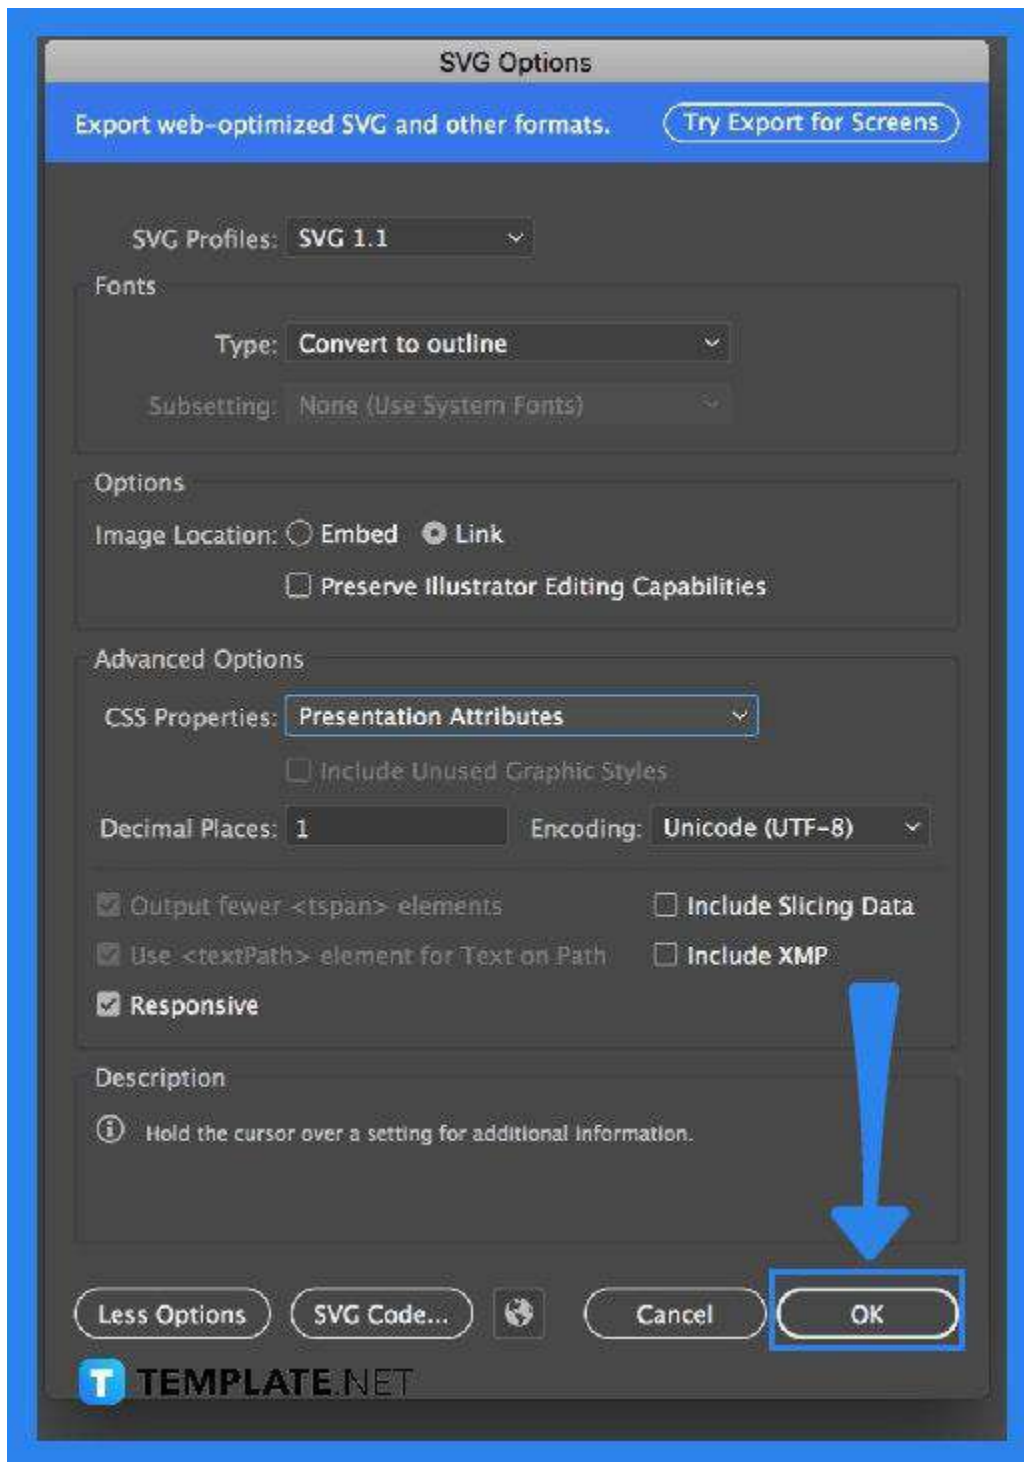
SVG Options

Export web-optimized SVG and other formats.

Try Export for Screens

SVG Profiles: SVG 1.1

Fonts

Type: Convert to outline

Subsetting: None (Use System Fonts)

Options

Image Location: Embed Link

Preserve Illustrator Editing Capabilities

Advanced Options

CSS Properties: Presentation Attributes

Include Unused Graphic Styles

Decimal Places: 1

Encoding: Unicode (UTF-8)

Output fewer <tspan> elements

Include Slicing Data

Use <textPath> element for Text on Path

Include XMP

Responsive

Description

Hold the cursor over a setting for additional information.

Less Options

SVG Code...

Cancel

OK

T TEMPLATE.NET